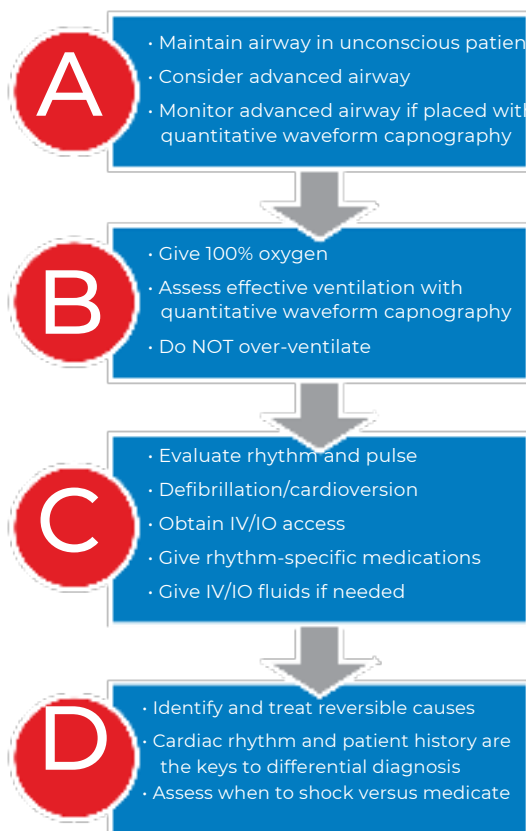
A

• Maintain airway in unconscious patien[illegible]
• Consider advanced airway
• Monitor advanced airway if placed with quantitative waveform capnography

B

• Give 100% oxygen
• Assess effective ventilation with quantitative waveform capnography
• Do NOT over-ventilate

C

• Evaluate rhythm and pulse
• Defibrillation/cardioversion
• Obtain IV/IO access
• Give rhythm-specific medications
• Give IV/IO fluids if needed

D

• Identify and treat reversible causes
• Cardiac rhythm and patient history are the keys to differential diagnosis
• Assess when to shock versus medicate